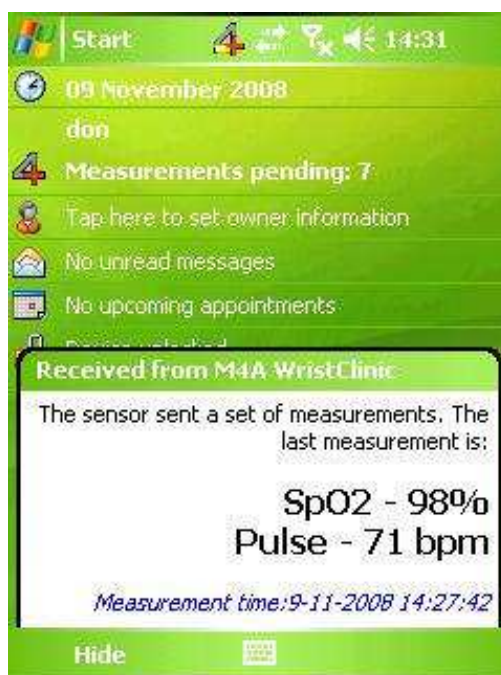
Start 14:31

09 November 2008

don

Measurements pending: 7

Tap here to set owner information

No unread messages

No upcoming appointments

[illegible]

Received from M4A WristClinic

The sensor sent a set of measurements. The last measurement is:

SpO2 - 98%

Pulse - 71 bpm

Measurement time:9-11-2008 14:27:42

Hide